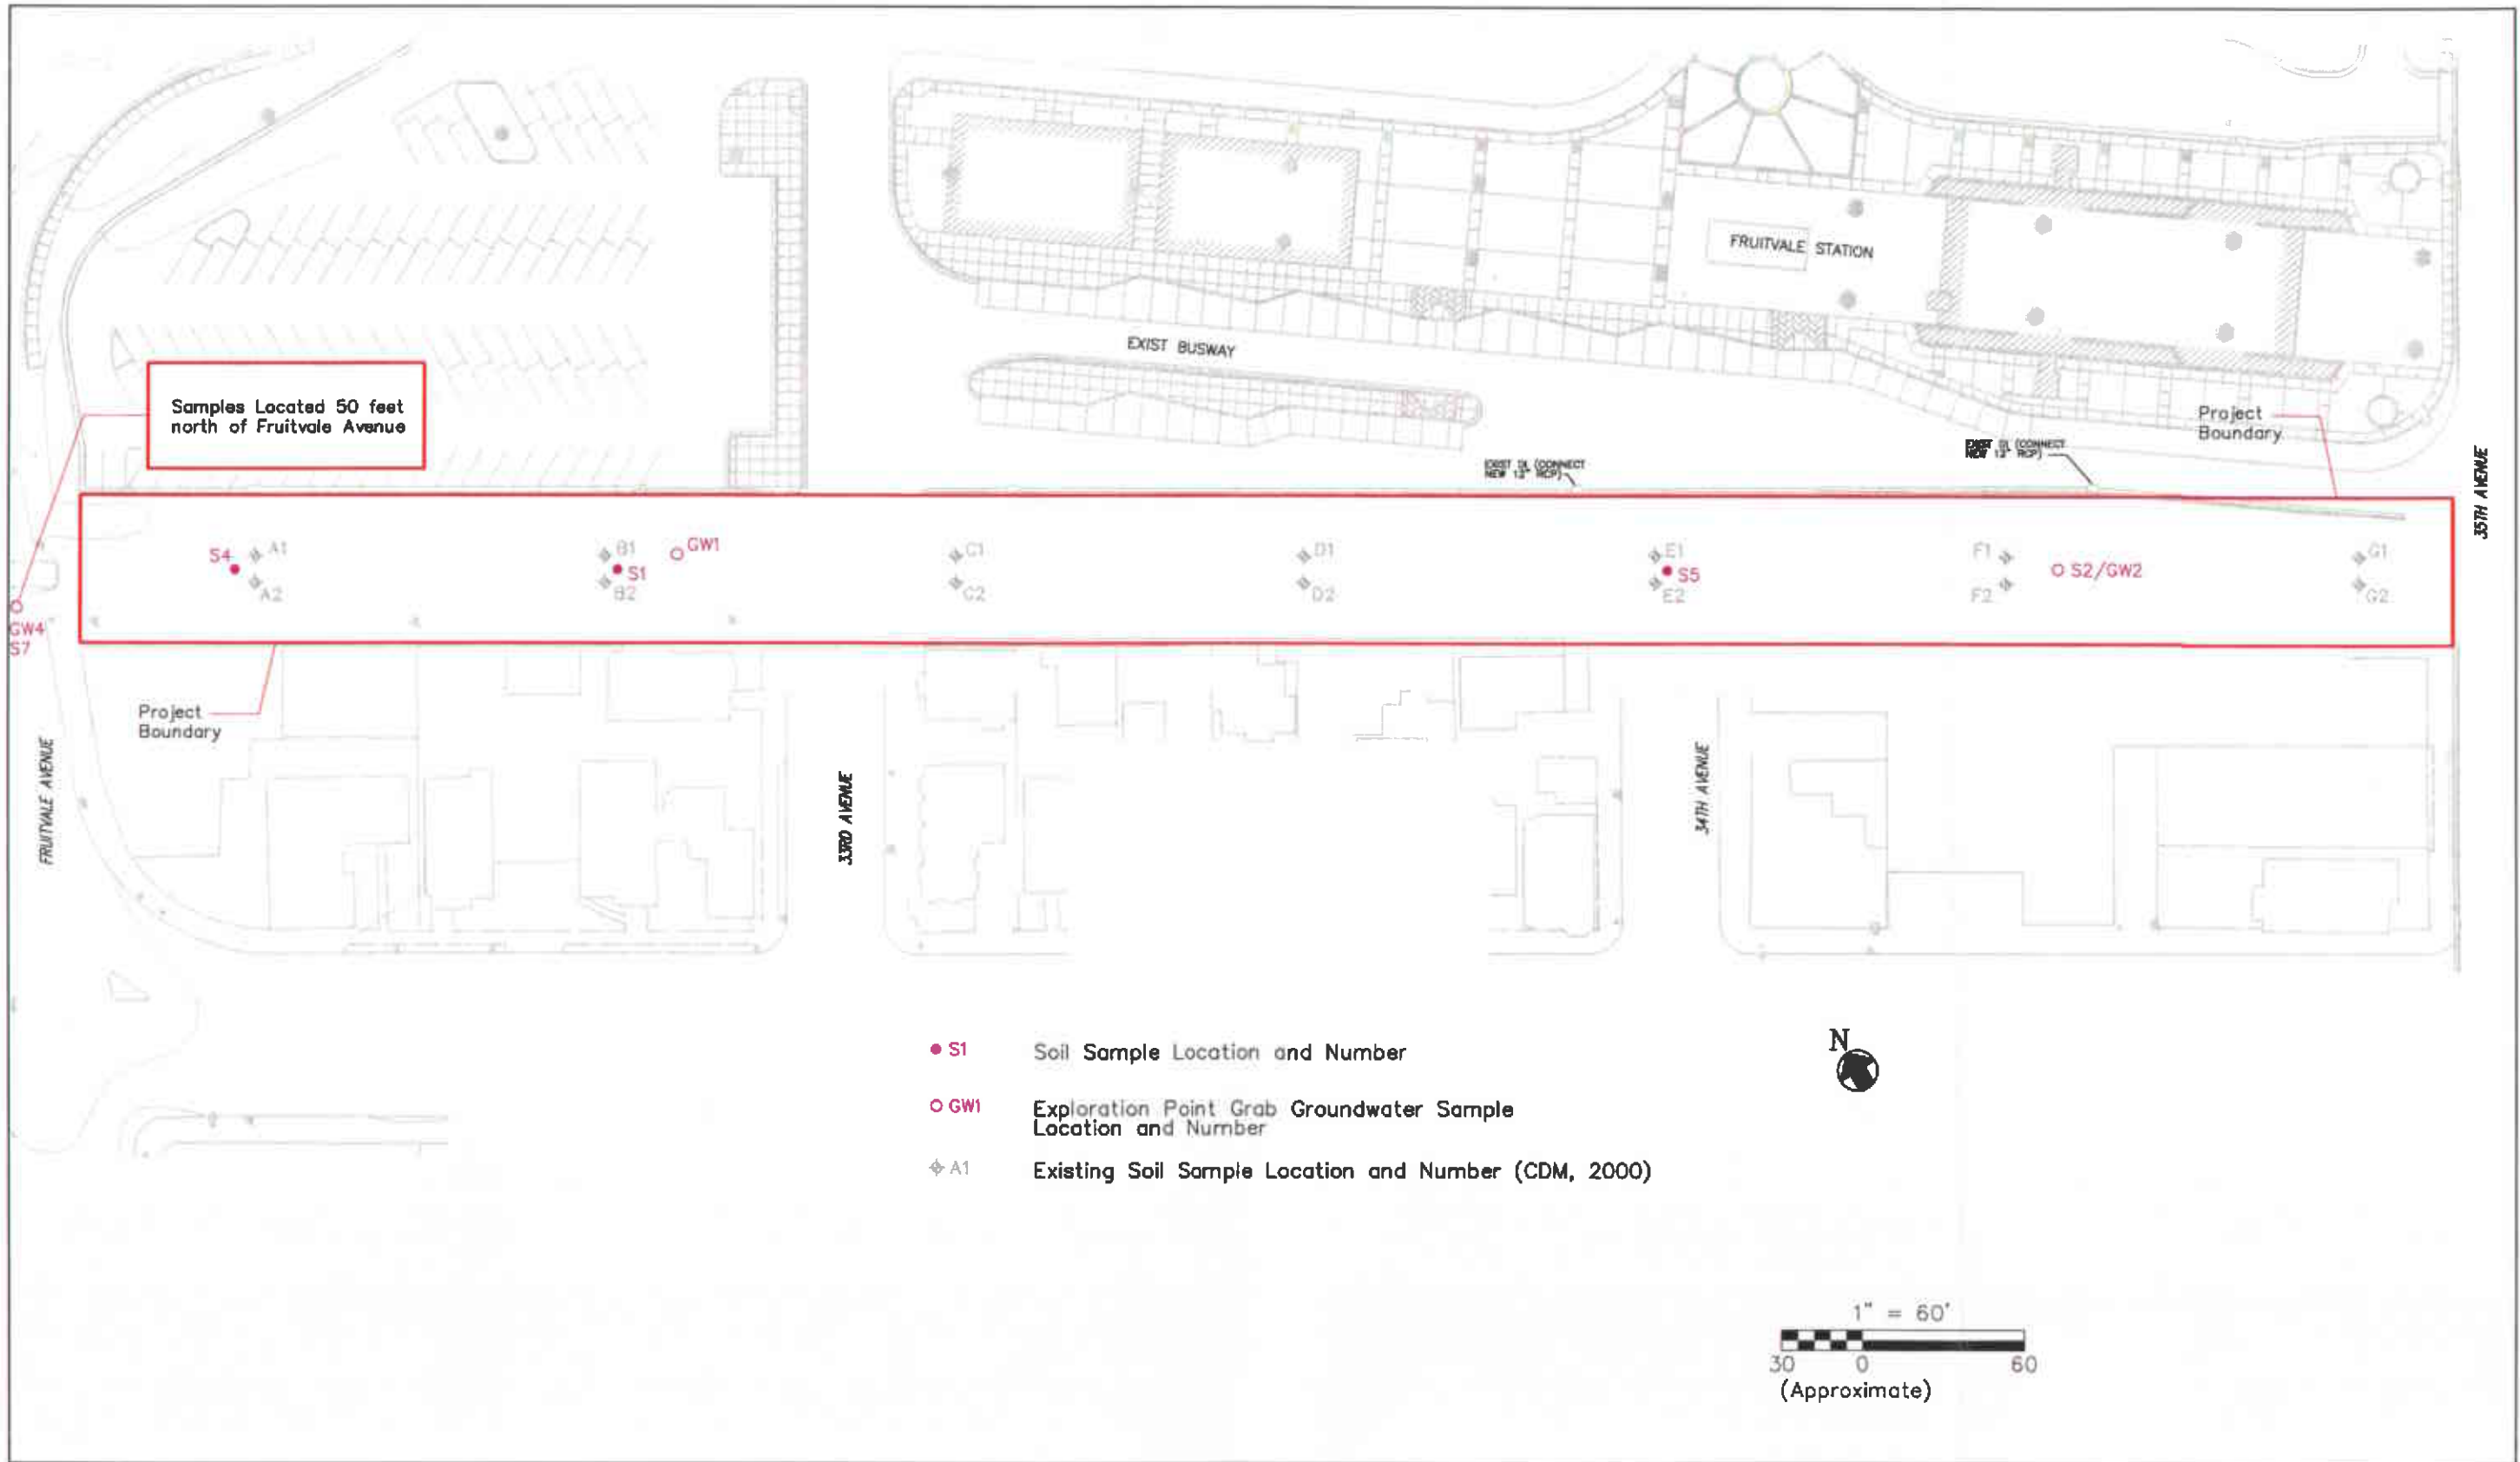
FRUITVALE STATION

EXIST BUSWAY

Samples Located 50 feet north of Fruitvale Avenue

Project Boundary

EXIST DI (CONNECT NEW 12" RCP)

EXIST DI (CONNECT NEW 12" RCP)

35TH AVENUE

S4 A1 A2

B1 S1 B2 GW1

C1 C2

D1 D2

E1 S5 E2

F1 F2 S2/GW2

G1 G2

GW4 S7

Project Boundary

FRUITVALE AVENUE

33RD AVENUE

34TH AVENUE

S1 Soil Sample Location and Number

GW1 Exploration Point Grab Groundwater Sample Location and Number

A1 Existing Soil Sample Location and Number (CDM, 2000)

N

1" = 60'

30 0 60

(Approximate)